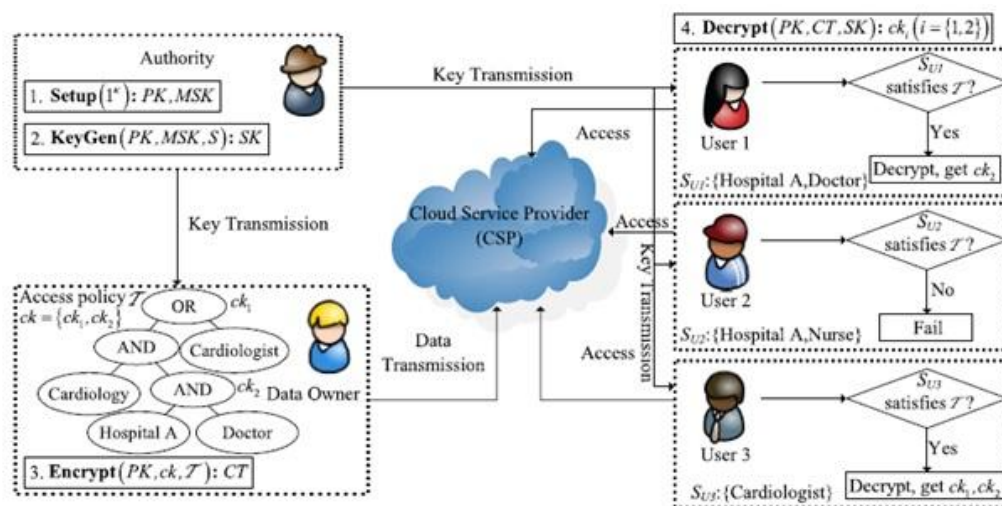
Authority

1. **Setup**$\left(1^{\kappa}\right)$: $PK, MSK$

2. **KeyGen**$\left(PK, MSK, S\right)$: $SK$

Key Transmission

Key Transmission

4. **Decrypt**$\left(PK, CT, SK\right)$: $ck_i \left(i=\{1,2\}\right)$

User 1

$S_{U1}$ satisfies $\mathcal{T}$?

Yes

Decrypt, get $ck_1$

$S_{U1}$: {Hospital A,Doctor}

Access

Cloud Service Provider (CSP)

Access

Key Transmission

User 2

$S_{U2}$ satisfies $\mathcal{T}$?

No

Fail

$S_{U2}$: {Hospital A,Nurse}

Access policy $\mathcal{T}$

$ck = \{ck_1, ck_2\}$

OR

$ck_1$

AND

Cardiologist

Cardiology

AND

$ck_2$

Data Owner

Hospital A

Doctor

3. **Encrypt**$\left(PK, ck, \mathcal{T}\right)$: $CT$

Data Transmission

Access

User 3

$S_{U3}$ satisfies $\mathcal{T}$?

Yes

Decrypt, get $ck_1, ck_2$

$S_{U3}$: {Cardiologist}